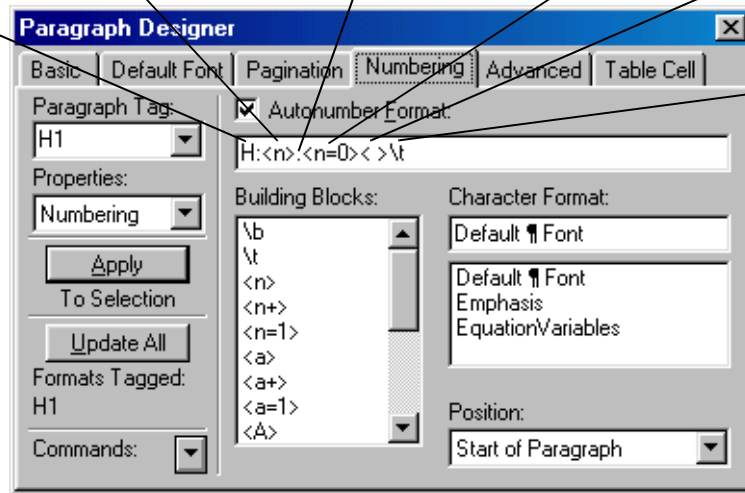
Paragraph Designer

Basic | Default Font | Pagination | Numbering | Advanced | Table Cell

Paragraph Tag:
H1

Properties:
Numbering

Apply
To Selection

Update All

Formats Tagged:
H1

Commands:

Autonumber Format:
H:<n>.<n=0>< >\t

Building Blocks:
\b
\t
<n>
<n+>
<n=1>
<a>
<a+>
<a=1>
<A>

Character Format:
Default ¶ Font

Default ¶ Font
Emphasis
EquationVariables

Position:
Start of Paragraph